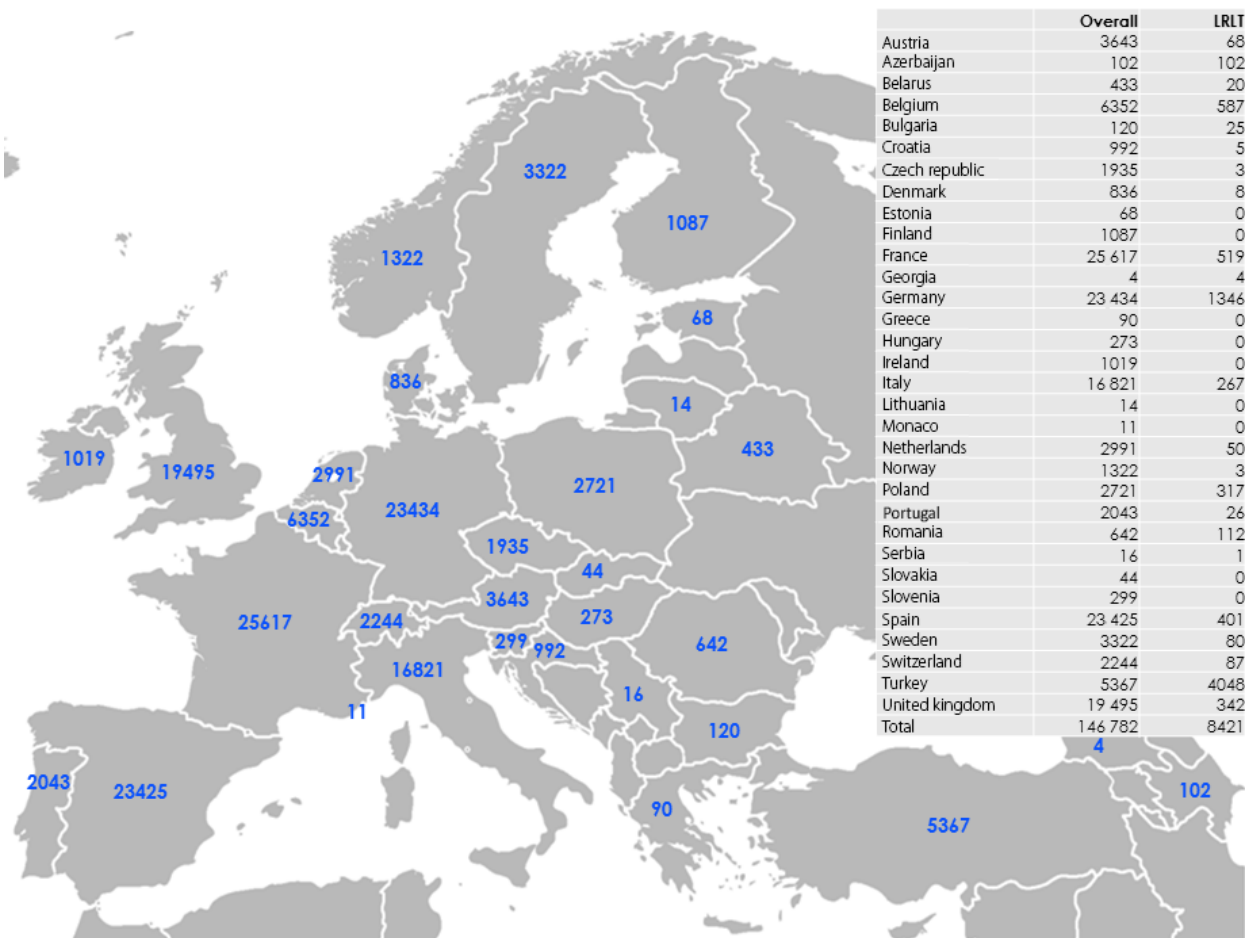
|  | Overall | LRLT |
|---|---|---|
| Austria | 3643 | 68 |
| Azerbaijan | 102 | 102 |
| Belarus | 433 | 20 |
| Belgium | 6352 | 587 |
| Bulgaria | 120 | 25 |
| Croatia | 992 | 5 |
| Czech republic | 1935 | 3 |
| Denmark | 836 | 8 |
| Estonia | 68 | 0 |
| Finland | 1087 | 0 |
| France | 25 617 | 519 |
| Georgia | 4 | 4 |
| Germany | 23 434 | 1346 |
| Greece | 90 | 0 |
| Hungary | 273 | 0 |
| Ireland | 1019 | 0 |
| Italy | 16 821 | 267 |
| Lithuania | 14 | 0 |
| Monaco | 11 | 0 |
| Netherlands | 2991 | 50 |
| Norway | 1322 | 3 |
| Poland | 2721 | 317 |
| Portugal | 2043 | 26 |
| Romania | 642 | 112 |
| Serbia | 16 | 1 |
| Slovakia | 44 | 0 |
| Slovenia | 299 | 0 |
| Spain | 23 425 | 401 |
| Sweden | 3322 | 80 |
| Switzerland | 2244 | 87 |
| Turkey | 5367 | 4048 |
| United kingdom | 19 495 | 342 |
| Total | 146 782 | 8421 |

3322
1087
1322
68
836
14
433
1019
19495
2991
2721
6352
23434
1935
44
3643
25617
2244
273
642
299
992
16821
16
11
120
4
2043
23425
102
90
5367